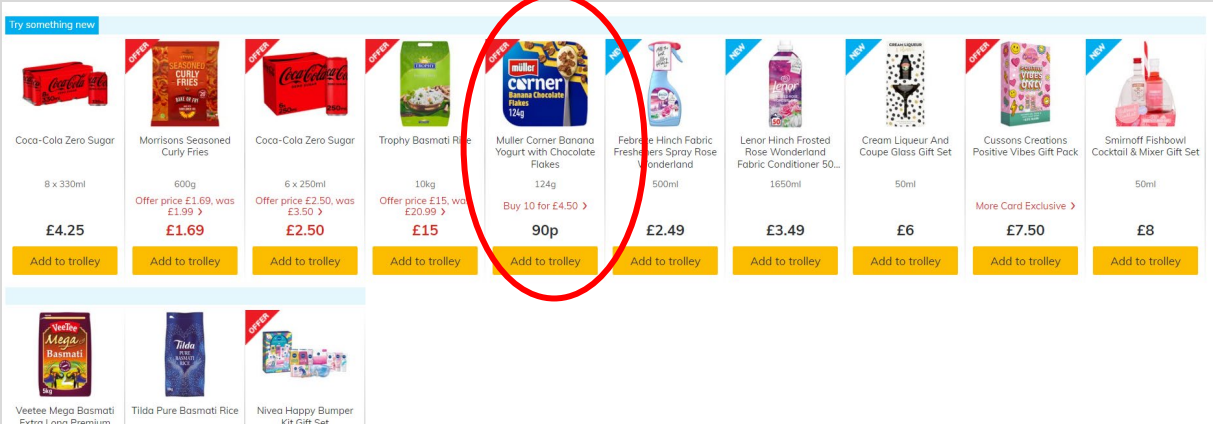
Try something new

OFFER
OFFER
OFFER
OFFER
NEW
NEW
NEW
OFFER
NEW

Coca-Cola Zero Sugar
8 x 330ml
£4.25
Add to trolley

Morrisons Seasoned Curly Fries
600g
Offer price £1.69, was £1.99 >
£1.69
Add to trolley

Coca-Cola Zero Sugar
6 x 250ml
Offer price £2.50, was £3.50 >
£2.50
Add to trolley

Trophy Basmati Rice
10kg
Offer price £15, was £20.99 >
£15
Add to trolley

Muller Corner Banana Yogurt with Chocolate Flakes
124g
Buy 10 for £4.50 >
90p
Add to trolley

Febreze Hinch Fabric Fresheners Spray Rose Wonderland
500ml
£2.49
Add to trolley

Lenor Hinch Frosted Rose Wonderland Fabric Conditioner 50...
1650ml
£3.49
Add to trolley

Cream Liqueur And Coupe Glass Gift Set
50ml
£6
Add to trolley

Cussons Creations Positive Vibes Gift Pack
More Card Exclusive >
£7.50
Add to trolley

Smirnoff Fishbowl Cocktail & Mixer Gift Set
50ml
£8
Add to trolley

OFFER

Veetee Mega Basmati Extra Long Premium

Tilda Pure Basmati Rice

Nivea Happy Bumper Kit Gift Set